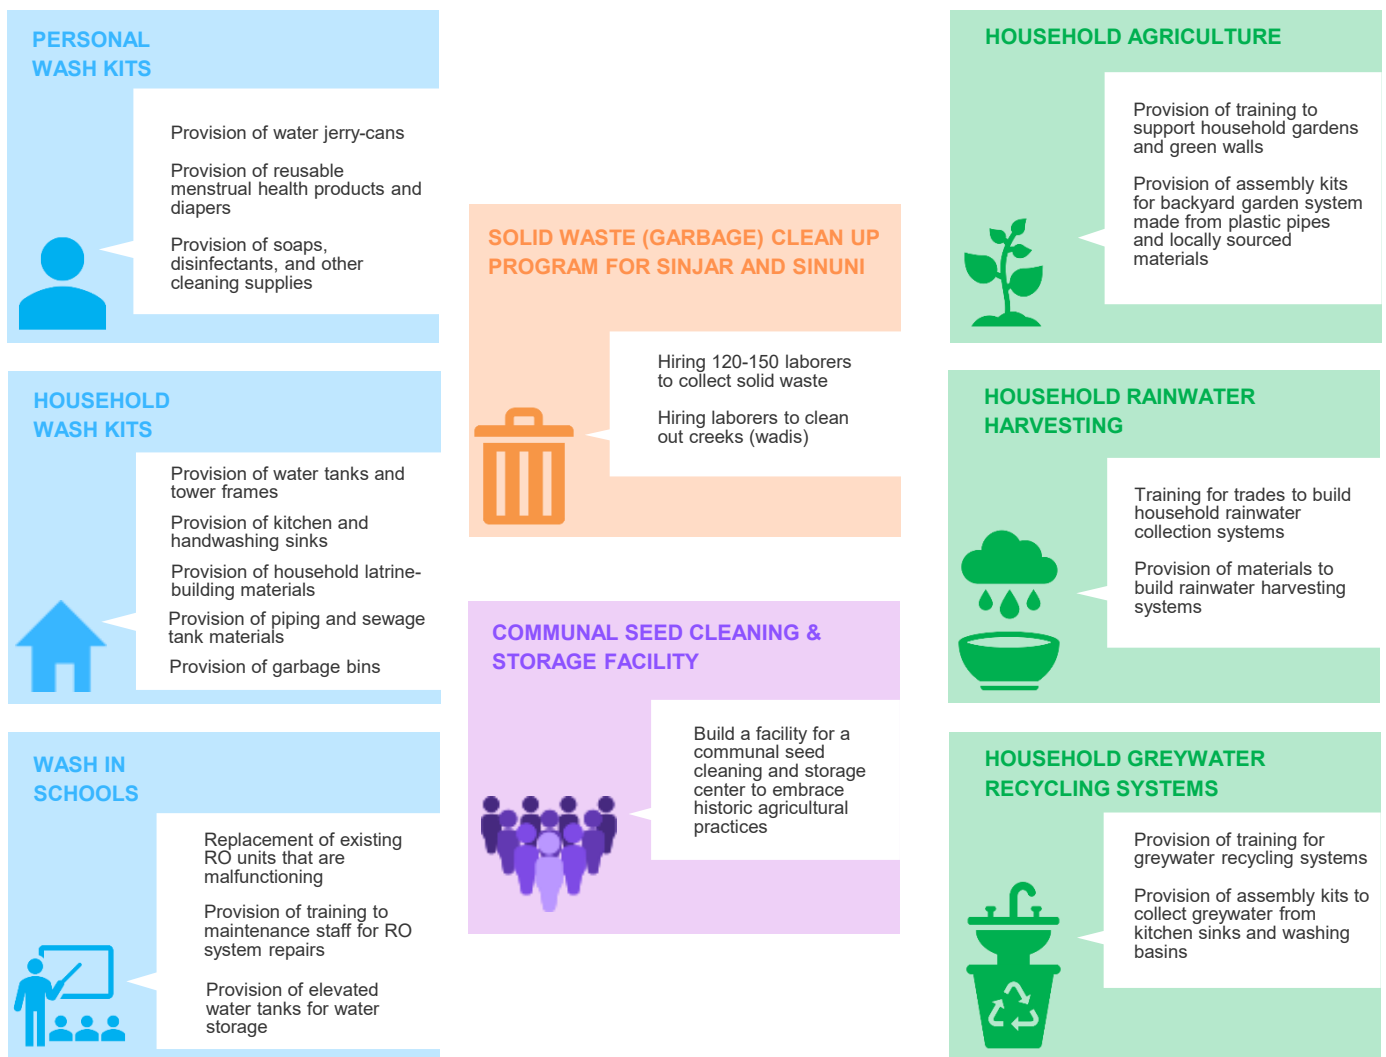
PERSONAL WASH KITS

Provision of water jerry-cans

Provision of reusable menstrual health products and diapers

Provision of soaps, disinfectants, and other cleaning supplies

HOUSEHOLD WASH KITS

Provision of water tanks and tower frames

Provision of kitchen and handwashing sinks

Provision of household latrine-building materials

Provision of piping and sewage tank materials

Provision of garbage bins

WASH IN SCHOOLS

Replacement of existing RO units that are malfunctioning

Provision of training to maintenance staff for RO system repairs

Provision of elevated water tanks for water storage

SOLID WASTE (GARBAGE) CLEAN UP PROGRAM FOR SINJAR AND SINUNI

Hiring 120-150 laborers to collect solid waste

Hiring laborers to clean out creeks (wadis)

COMMUNAL SEED CLEANING & STORAGE FACILITY

Build a facility for a communal seed cleaning and storage center to embrace historic agricultural practices

HOUSEHOLD AGRICULTURE

Provision of training to support household gardens and green walls

Provision of assembly kits for backyard garden system made from plastic pipes and locally sourced materials

HOUSEHOLD RAINWATER HARVESTING

Training for trades to build household rainwater collection systems

Provision of materials to build rainwater harvesting systems

HOUSEHOLD GREYWATER RECYCLING SYSTEMS

Provision of training for greywater recycling systems

Provision of assembly kits to collect greywater from kitchen sinks and washing basins